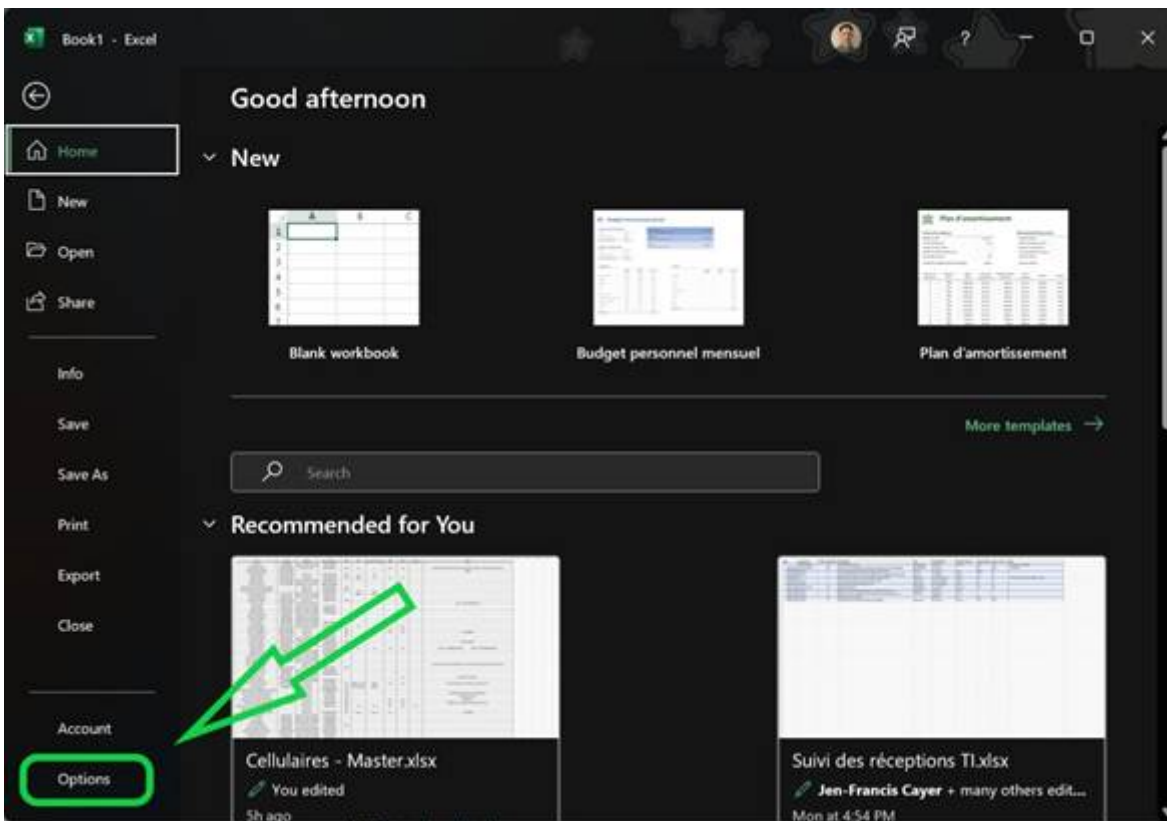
Book1 - Excel

?

Home

New

Open

Share

Info

Save

Save As

Print

Export

Close

Account

Options

Good afternoon

New

Blank workbook

Budget personnel mensuel

Plan d'amortissement

More templates →

Search

Recommended for You

Cellulaires - Master.xlsx

You edited

5h ago

Suivi des réceptions TI.xlsx

Jen-Francis Cayer + many others edit...

Mon at 4:54 PM